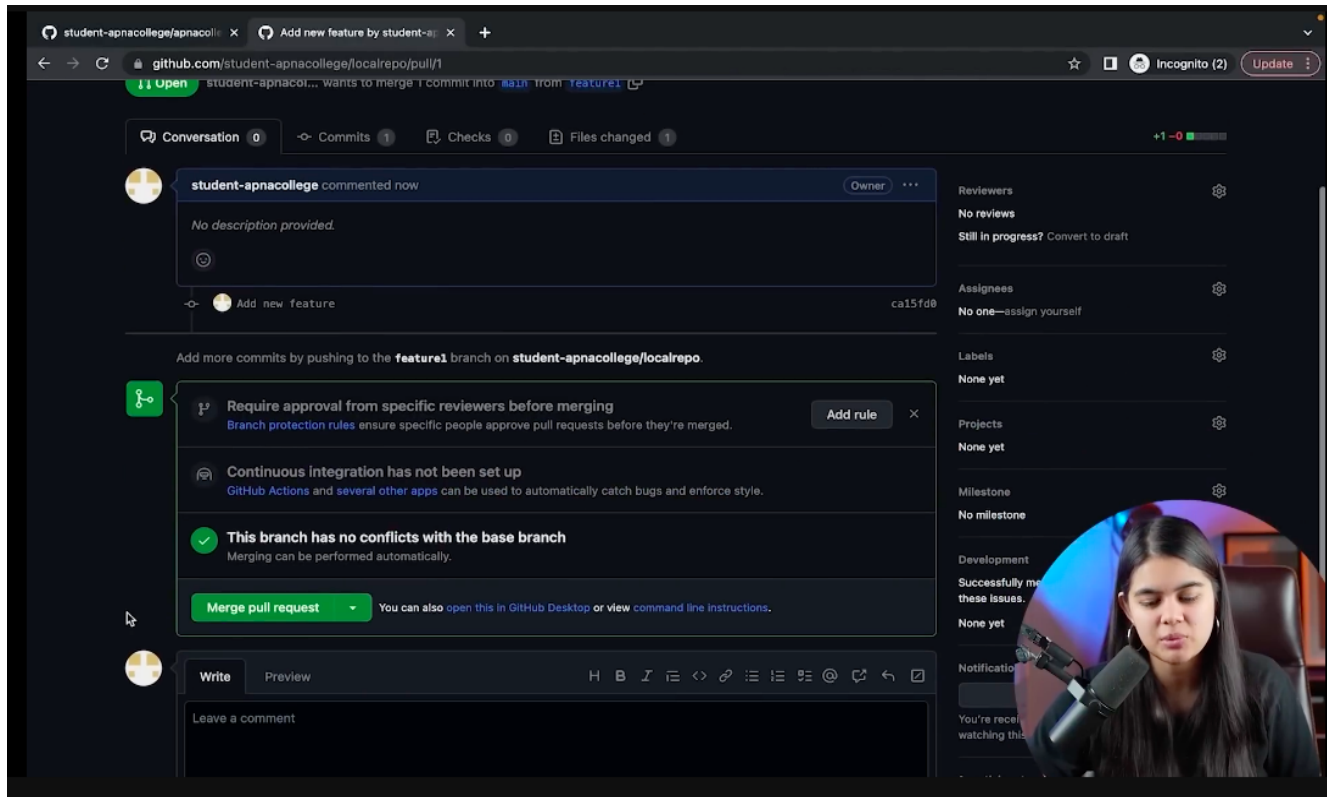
student-apnacollege/apnacolle ×
Add new feature by student-ap ×
+

github.com/student-apnacollege/localrepo/pull/1
Incognito (2)
Update

Open student-apnacol... wants to merge 1 commit into main from feature1

Conversation 0
Commits 1
Checks 0
Files changed 1
+1 −0

student-apnacollege commented now
Owner
No description provided.

Add new feature
ca15fd0

Add more commits by pushing to the feature1 branch on student-apnacollege/localrepo.

Require approval from specific reviewers before merging
Branch protection rules ensure specific people approve pull requests before they're merged.
Add rule
×

Continuous integration has not been set up
GitHub Actions and several other apps can be used to automatically catch bugs and enforce style.

This branch has no conflicts with the base branch
Merging can be performed automatically.

Merge pull request
You can also open this in GitHub Desktop or view command line instructions.

Write
Preview
H B I
Leave a comment

Reviewers
No reviews
Still in progress? Convert to draft

Assignees
No one—assign yourself

Labels
None yet

Projects
None yet

Milestone
No milestone

Development
Successfully me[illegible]
these issues.
None yet

Notificatio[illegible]
You're recei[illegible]
watching this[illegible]